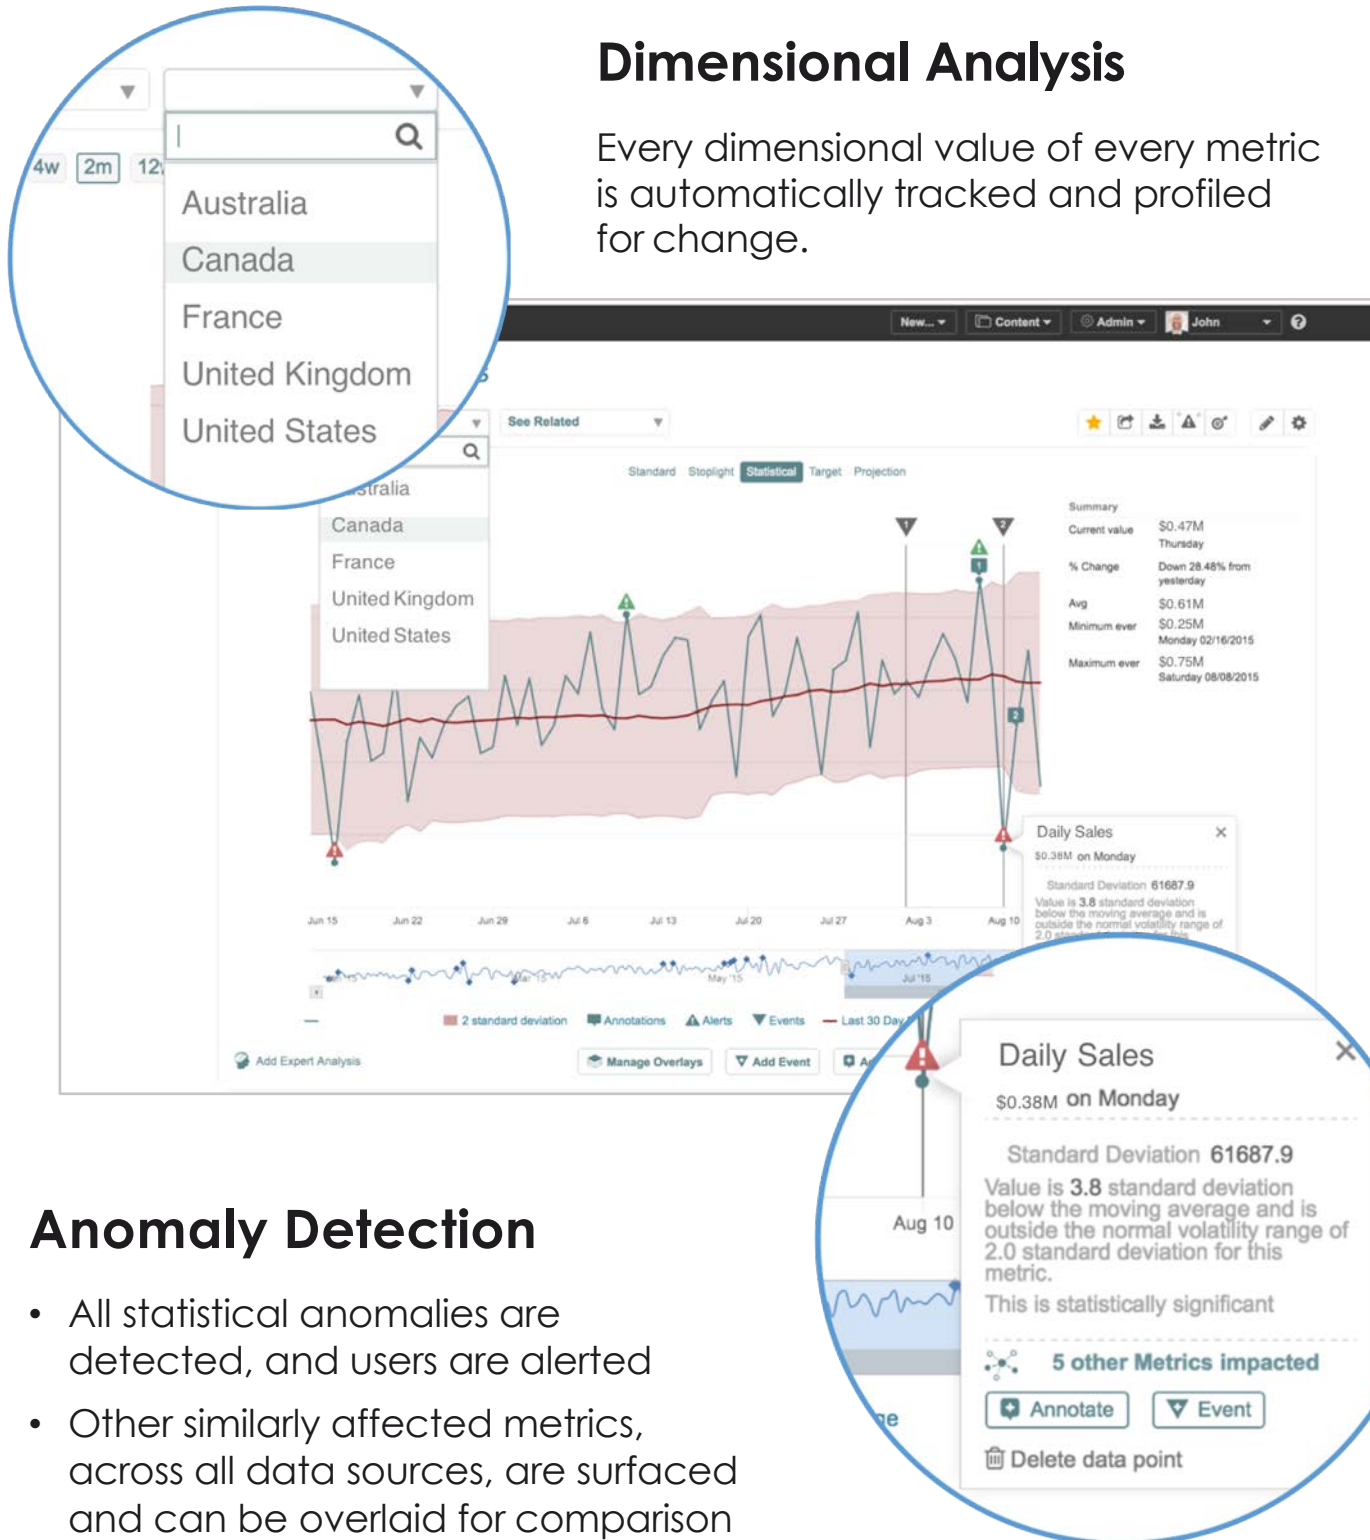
4w 2m 12

Australia
Canada
France
United Kingdom
United States

Dimensional Analysis

Every dimensional value of every metric is automatically tracked and profiled for change.

New... Content Admin John

See Related

Standard Stoplight Statistical Target Projection

stralia
Canada
France
United Kingdom
United States

Summary
Current value $0.47M Thursday
% Change Down 28.48% from yesterday
Avg $0.61M
Minimum ever $0.25M Monday 02/16/2015
Maximum ever $0.75M Saturday 08/08/2015

Jun 15 Jun 22 Jun 29 Jul 6 Jul 13 Jul 20 Jul 27 Aug 3 Aug 10

Daily Sales
$0.38M on Monday
Standard Deviation 61687.9
Value is 3.8 standard deviation below the moving average and is outside the normal volatility range of 2.0 standard deviation for this

May '15 Jul '15

2 standard deviation Annotations Alerts Events Last 30 Day

Add Expert Analysis Manage Overlays Add Event

Daily Sales
$0.38M on Monday
Standard Deviation 61687.9
Value is 3.8 standard deviation below the moving average and is outside the normal volatility range of 2.0 standard deviation for this metric.
This is statistically significant
5 other Metrics impacted
Annotate Event
Delete data point

Aug 10

Anomaly Detection

• All statistical anomalies are detected, and users are alerted
• Other similarly affected metrics, across all data sources, are surfaced and can be overlaid for comparison